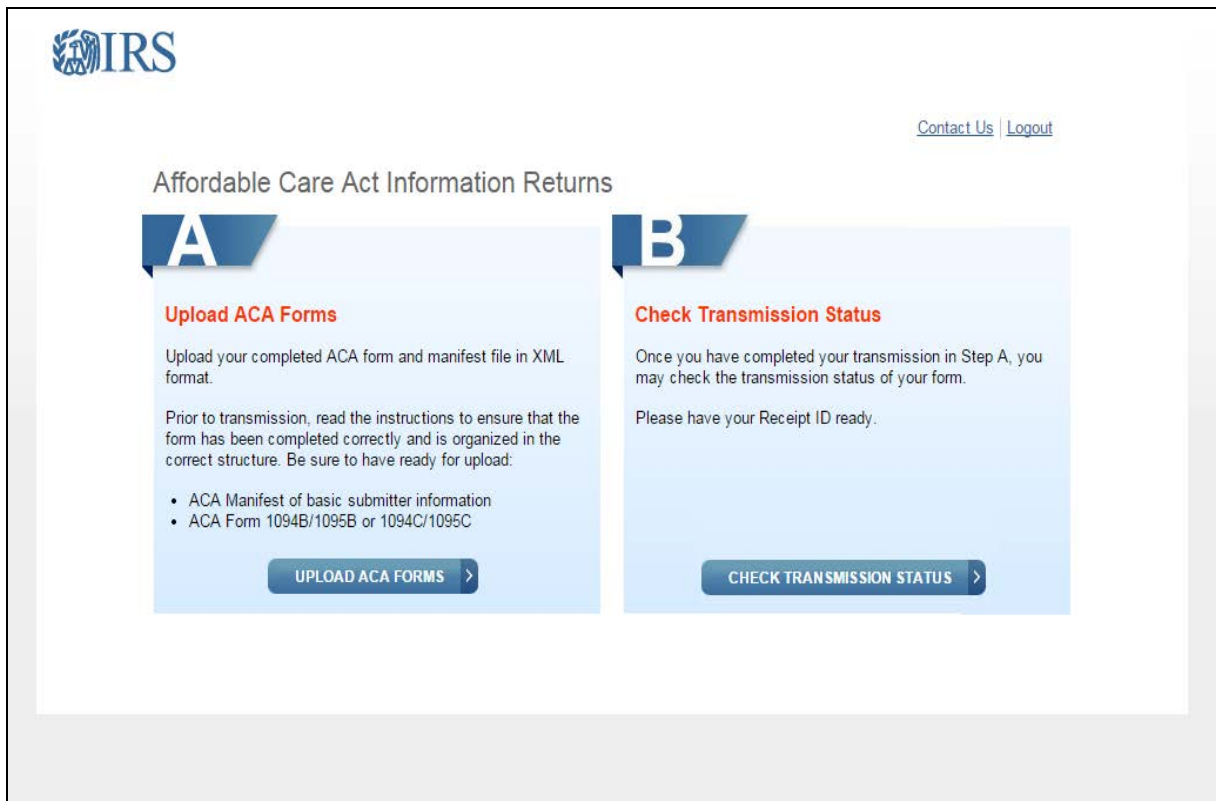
IRS

Contact Us | Logout

Affordable Care Act Information Returns

A

Upload ACA Forms

Upload your completed ACA form and manifest file in XML format.

Prior to transmission, read the instructions to ensure that the form has been completed correctly and is organized in the correct structure. Be sure to have ready for upload:

- ACA Manifest of basic submitter information
- ACA Form 1094B/1095B or 1094C/1095C

UPLOAD ACA FORMS >

B

Check Transmission Status

Once you have completed your transmission in Step A, you may check the transmission status of your form.

Please have your Receipt ID ready.

CHECK TRANSMISSION STATUS >